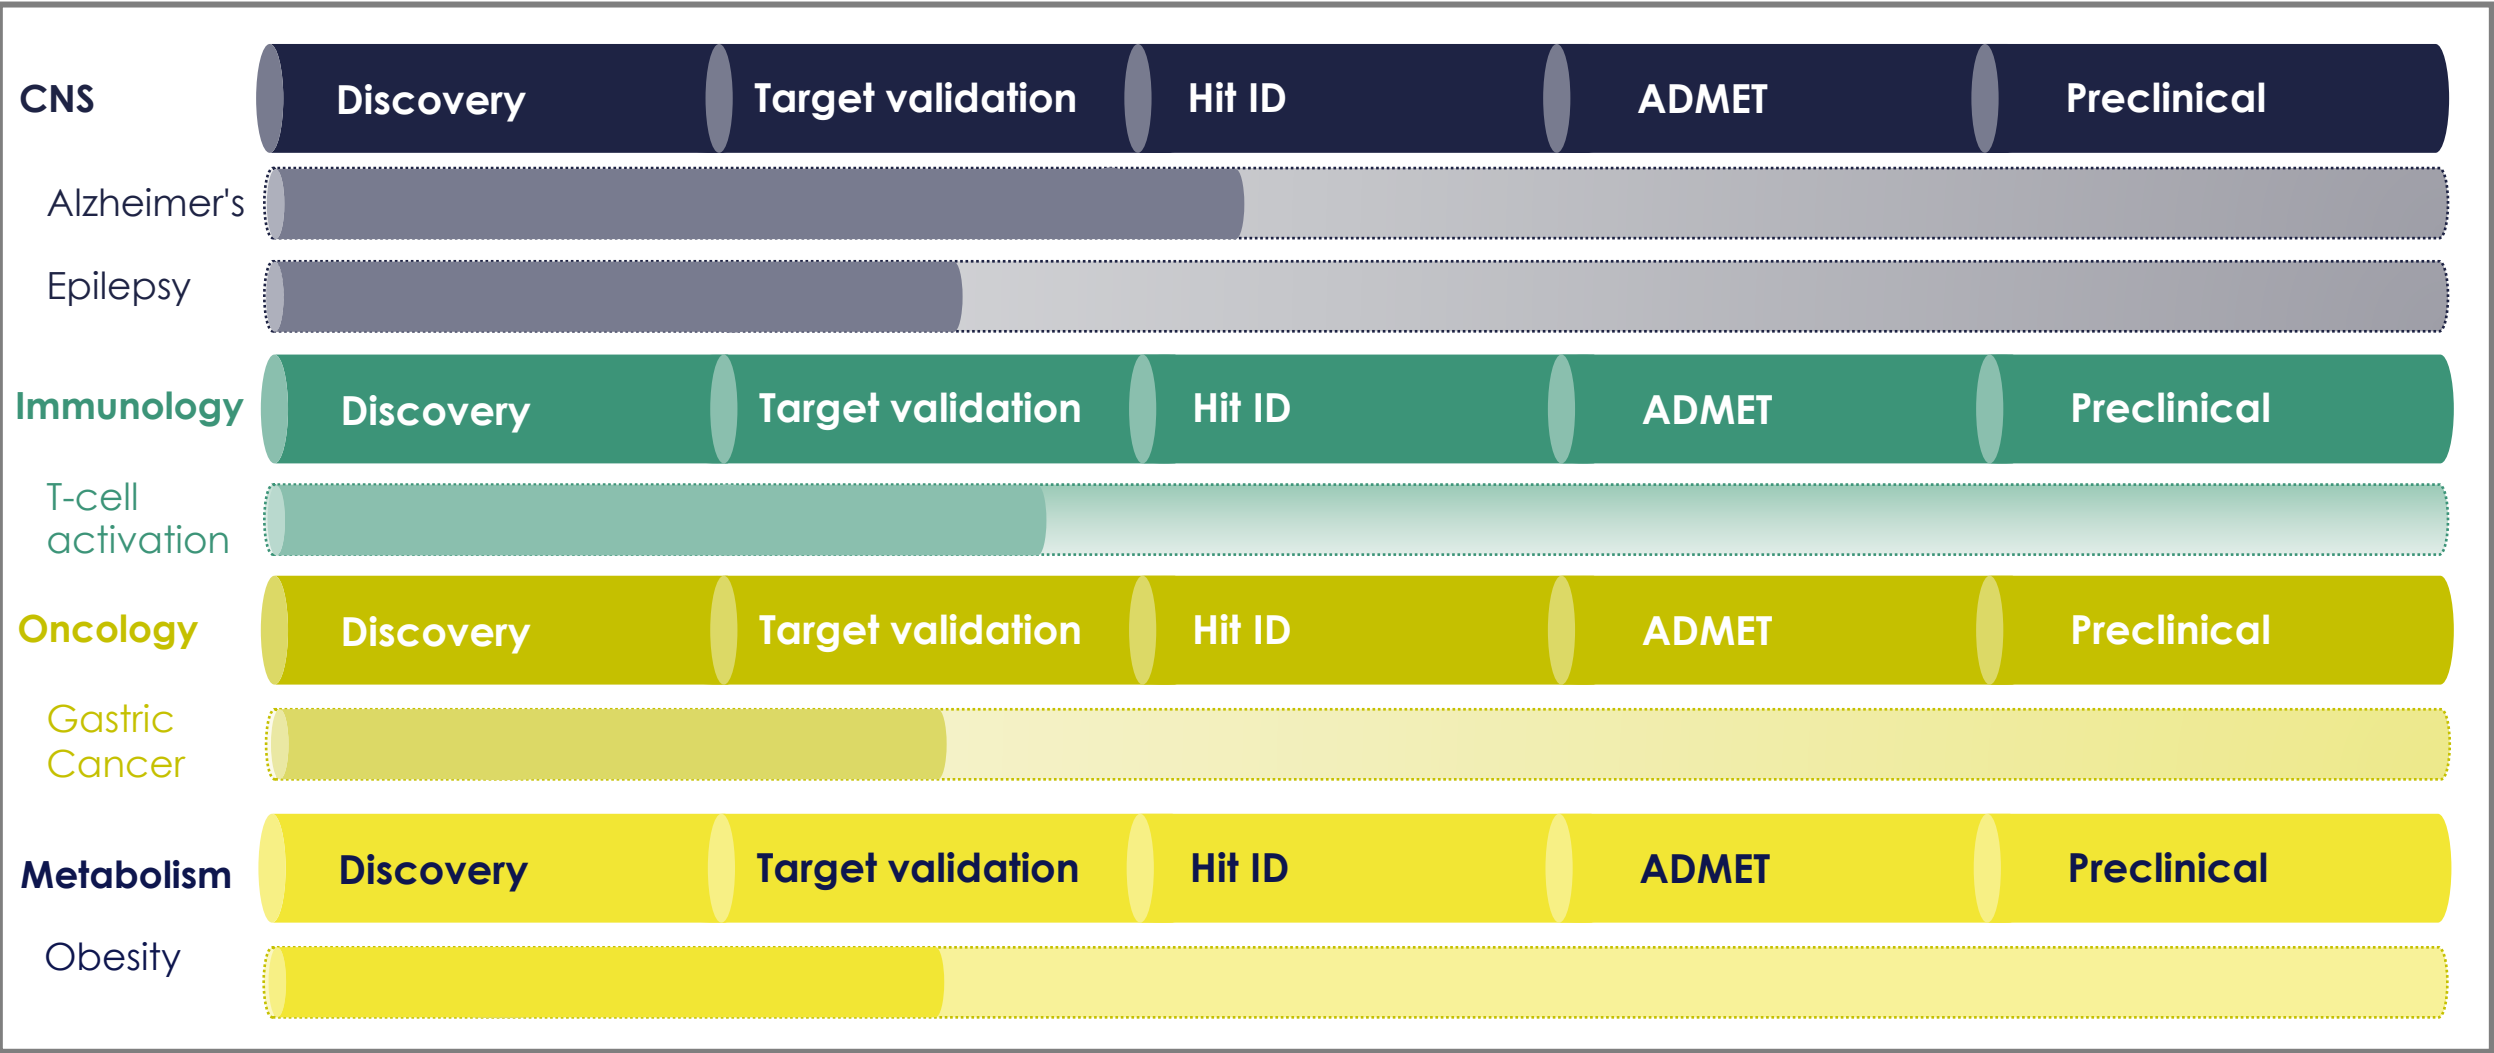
CNS

Discovery | Target validation | Hit ID | ADMET | Preclinical

Alzheimer's

Epilepsy

Immunology

Discovery | Target validation | Hit ID | ADMET | Preclinical

T-cell activation

Oncology

Discovery | Target validation | Hit ID | ADMET | Preclinical

Gastric Cancer

Metabolism

Discovery | Target validation | Hit ID | ADMET | Preclinical

Obesity